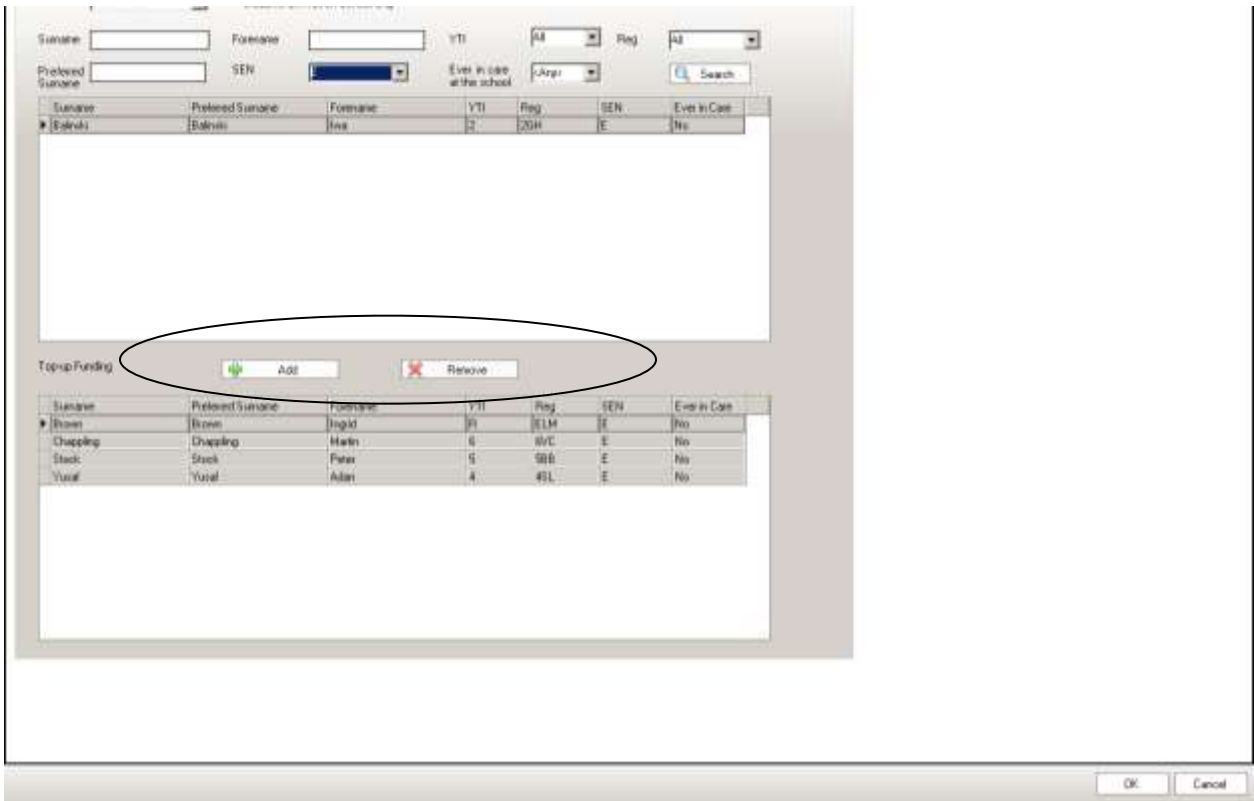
Surname

Forename

YTI All

Reg All

Preferred Surname

SEN E

Ever in care at the school <Any>

Search

| Surname | Preferred Surname | Forename | YTI | Reg | SEN | Ever in Care |
|---|---|---|---|---|---|---|
| Balinski | Balinski | Iwa | 2 | 2GH | E | No |

Top-up Funding

Add

Remove

| Surname | Preferred Surname | Forename | YTI | Reg | SEN | Ever in Care |
|---|---|---|---|---|---|---|
| Brown | Brown | Ingrid | R | ELM | E | No |
| Chappling | Chappling | Martin | 6 | 6VC | E | No |
| Stock | Stock | Peter | 5 | 5BB | E | No |
| Yusaf | Yusaf | Adan | 4 | 4SL | E | No |

OK

Cancel